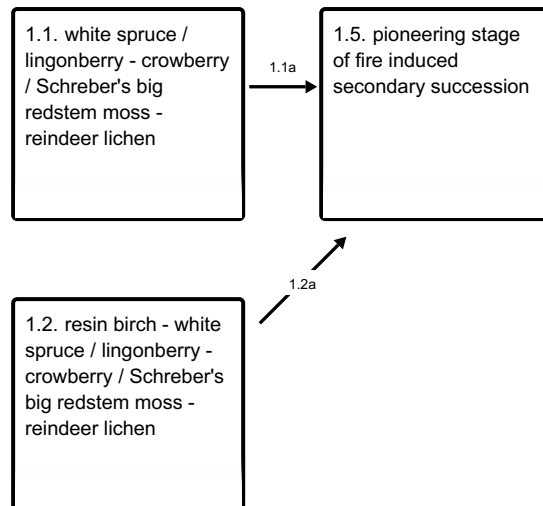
1.1. white spruce / lingonberry - crowberry / Schreber's big redstem moss - reindeer lichen

1.1a

1.5. pioneering stage of fire induced secondary succession

1.2a

1.2. resin birch - white spruce / lingonberry - crowberry / Schreber's big redstem moss - reindeer lichen